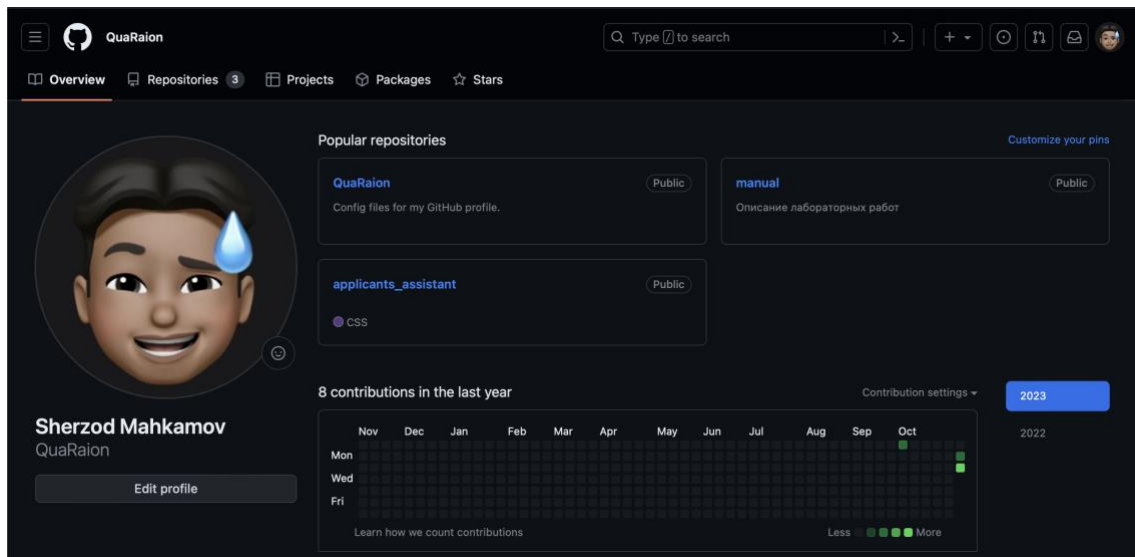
QuaRaion

Type / to search

Overview Repositories 3 Projects Packages Stars

Popular repositories

Customize your pins

QuaRaion Public
Config files for my GitHub profile.

manual Public
Описание лабораторных работ

applicants_assistant Public
CSS

Sherzod Mahkamov
QuaRaion

Edit profile

8 contributions in the last year

Contribution settings

2023
2022

Nov Dec Jan Feb Mar Apr May Jun Jul Aug Sep Oct
Mon
Wed
Fri

Learn how we count contributions

Less More